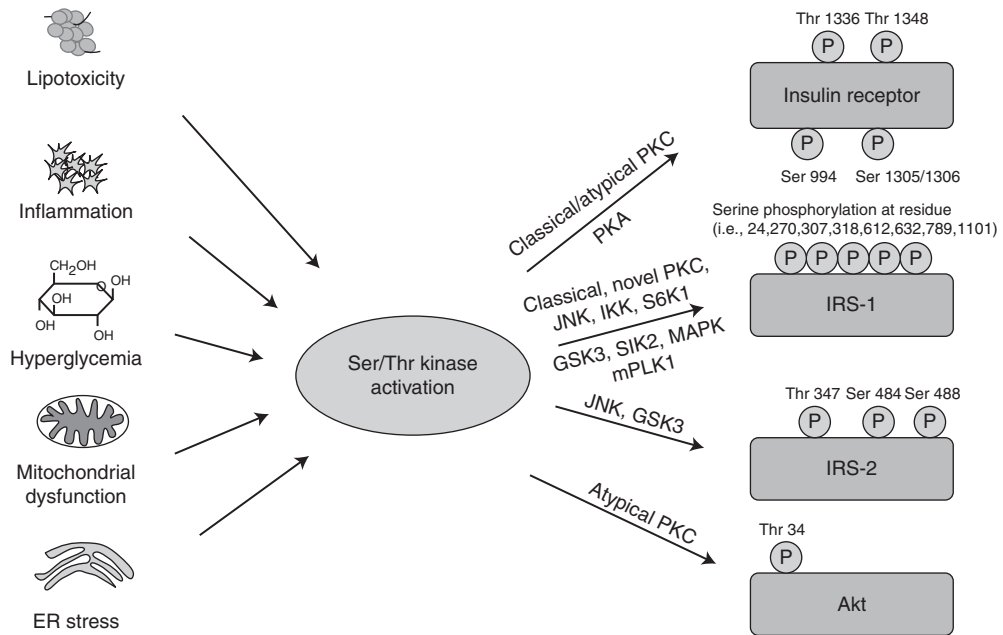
Lipotoxicity

Inflammation

$CH_2OH$
OH
OH
OH
OH

Hyperglycemia

Mitochondrial dysfunction

ER stress

Ser/Thr kinase activation

Classical/atypical PKC
PKA

Classical, novel PKC, JNK, IKK, S6K1
GSK3, SIK2, MAPK mPLK1

JNK, GSK3

Atypical PKC

Thr 1336 Thr 1348
P P
Insulin receptor
P P
Ser 994 Ser 1305/1306

Serine phosphorylation at residue (i.e., 24,270,307,318,612,632,789,1101)
P P P P P
IRS-1

Thr 347 Ser 484 Ser 488
P P P
IRS-2

Thr 34
P
Akt